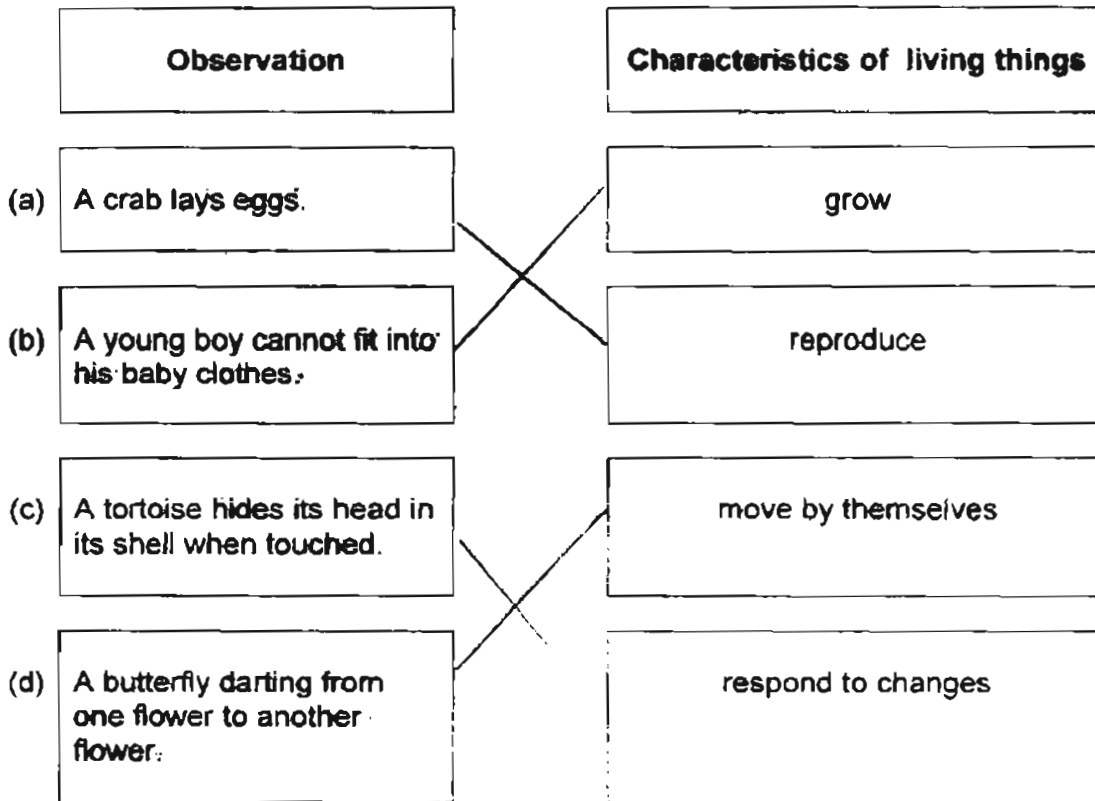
| | Observation | Characteristics of living things |
|---|---|---|
| (a) | A crab lays eggs. | grow |
| (b) | A young boy cannot fit into his baby clothes. | reproduce |
| (c) | A tortoise hides its head in its shell when touched. | move by themselves |
| (d) | A butterfly darting from one flower to another flower. | respond to changes |